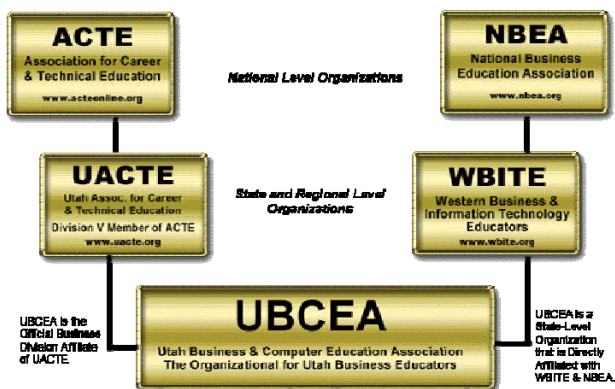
ACTE
Association for Career & Technical Education
www.acteonline.org

National Level Organizations

NBEA
National Business Education Association
www.nbea.org

UACTE
Utah Assoc. for Career & Technical Education
Division V Member of ACTE
www.uacte.org

State and Regional Level Organizations

WBITE
Western Business & Information Technology Educators
www.wbite.org

UBCEA is the Official Business Division Affiliate of UACTE.

UBCEA
Utah Business & Computer Education Association
The Organizational for Utah Business Educators

UBCEA is a State-Level Organization that is Directly Affiliated with WBITE & NBEA.